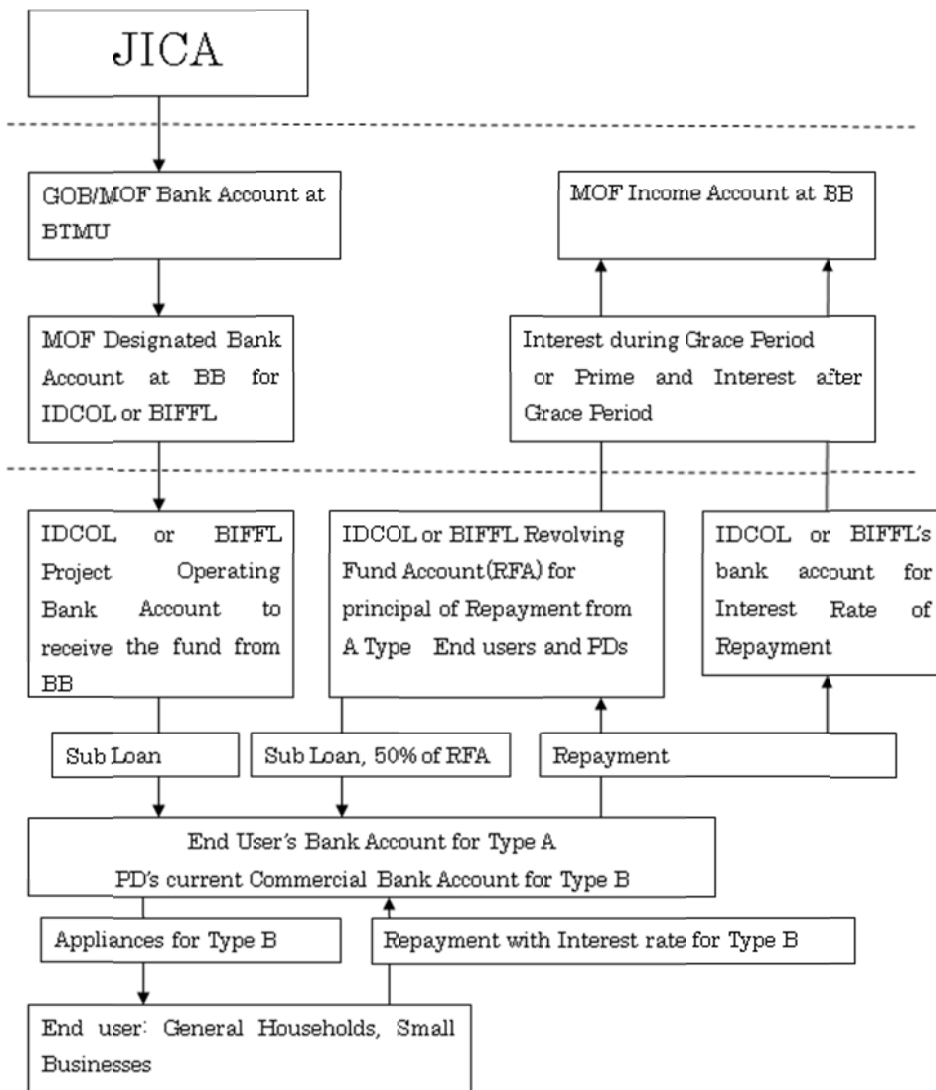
JICA

GOB/MOF Bank Account at BTMU

MOF Income Account at BB

MOF Designated Bank Account at BB for IDCOL or BIFFL

Interest during Grace Period or Prime and Interest after Grace Period

IDCOL or BIFFL Project Operating Bank Account to receive the fund from BB

IDCOL or BIFFL Revolving Fund Account (RFA) for principal of Repayment from A Type End users and PDs

IDCOL or BIFFL's bank account for Interest Rate of Repayment

Sub Loan

Sub Loan, 50% of RFA

Repayment

End User's Bank Account for Type A
PD's current Commercial Bank Account for Type B

Appliances for Type B

Repayment with Interest rate for Type B

End user: General Households, Small Businesses